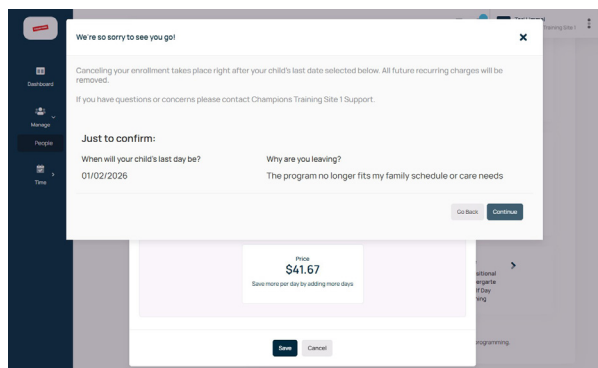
We're so sorry to see you go!

Canceling your enrollment takes place right after your child's last date selected below. All future recurring charges will be removed.

If you have questions or concerns please contact Champions Training Site 1 Support.

Just to confirm:

When will your child's last day be?

01/02/2026

Why are you leaving?

The program no longer fits my family schedule or care needs

Go Back

Continue

Dashboard

Manage

People

Time

Training Site 1

Price

$41.67

Save more per day by adding more days

Save

Cancel

ditional
dergarte
lf Day
ning

programming.